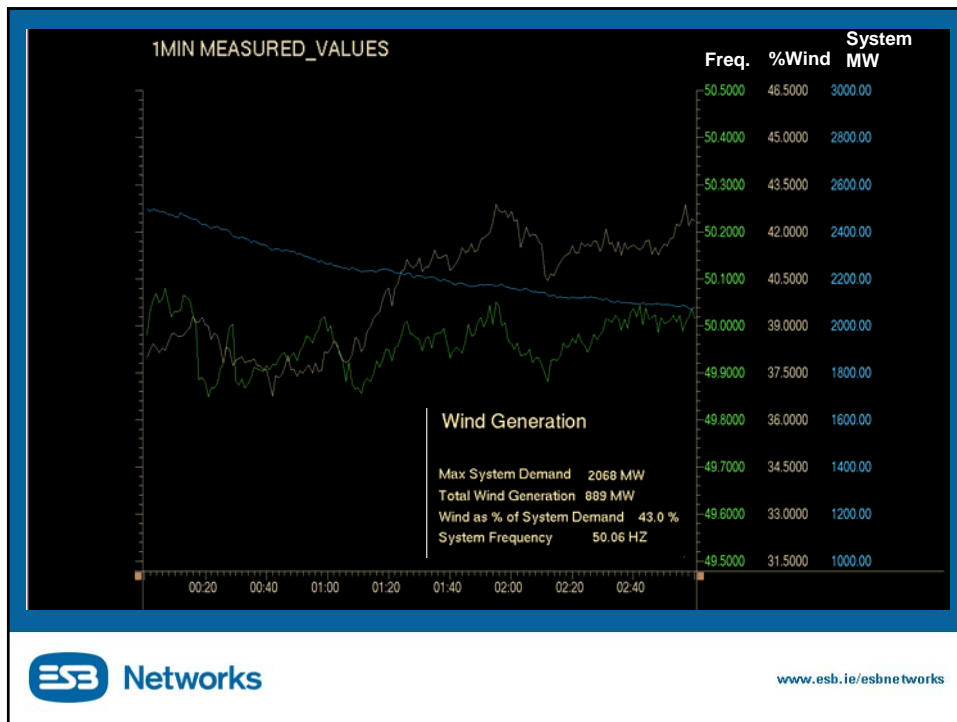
1MIN MEASURED_VALUES

Freq. %Wind System MW

| Freq. | %Wind | System MW |
|---|---|---|
| 50.5000 | 46.5000 | 3000.00 |
| 50.4000 | 45.0000 | 2800.00 |
| 50.3000 | 43.5000 | 2600.00 |
| 50.2000 | 42.0000 | 2400.00 |
| 50.1000 | 40.5000 | 2200.00 |
| 50.0000 | 39.0000 | 2000.00 |
| 49.9000 | 37.5000 | 1800.00 |
| 49.8000 | 36.0000 | 1600.00 |
| 49.7000 | 34.5000 | 1400.00 |
| 49.6000 | 33.0000 | 1200.00 |
| 49.5000 | 31.5000 | 1000.00 |

Wind Generation

Max System Demand 2068 MW
Total Wind Generation 889 MW
Wind as % of System Demand 43.0 %
System Frequency 50.06 HZ

00:20 00:40 01:00 01:20 01:40 02:00 02:20 02:40

ESB Networks

www.esb.ie/esbnetworks